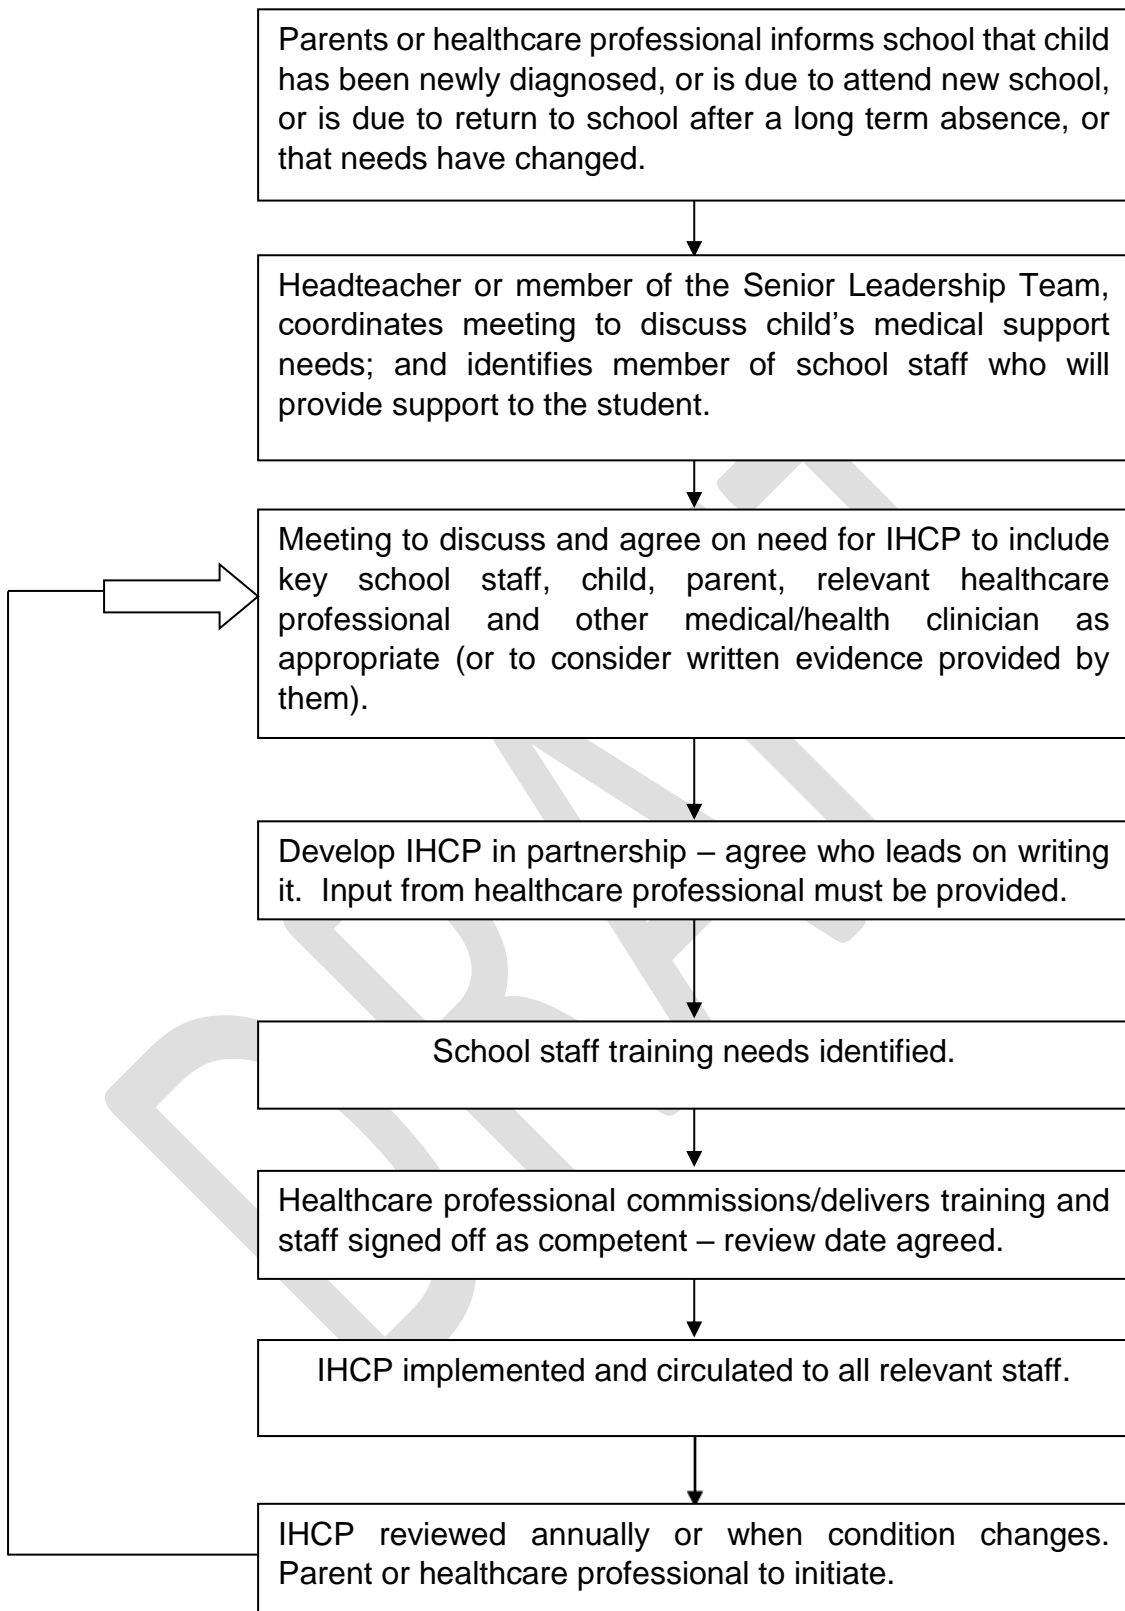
Parents or healthcare professional informs school that child has been newly diagnosed, or is due to attend new school, or is due to return to school after a long term absence, or that needs have changed.

Headteacher or member of the Senior Leadership Team, coordinates meeting to discuss child's medical support needs; and identifies member of school staff who will provide support to the student.

Meeting to discuss and agree on need for IHCP to include key school staff, child, parent, relevant healthcare professional and other medical/health clinician as appropriate (or to consider written evidence provided by them).

Develop IHCP in partnership – agree who leads on writing it. Input from healthcare professional must be provided.

School staff training needs identified.

Healthcare professional commissions/delivers training and staff signed off as competent – review date agreed.

IHCP implemented and circulated to all relevant staff.

IHCP reviewed annually or when condition changes. Parent or healthcare professional to initiate.

DRAFT